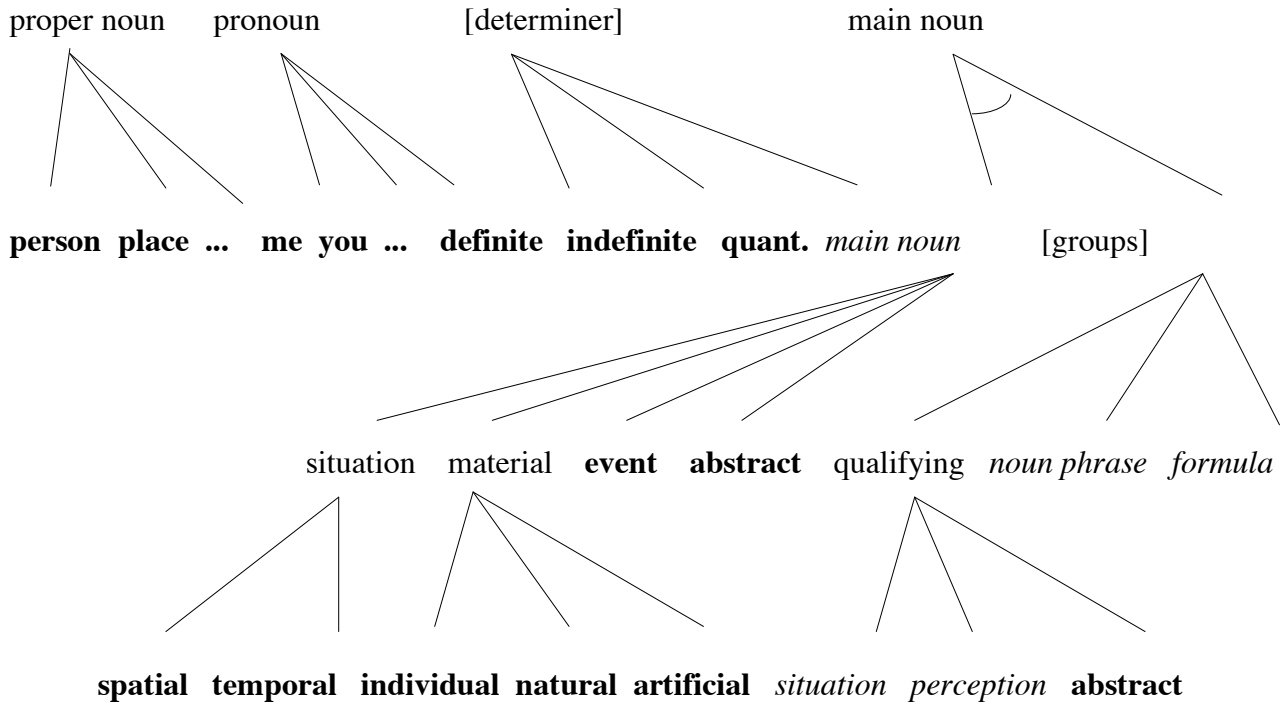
proper noun pronoun [determiner] main noun

**person** **place** **...** **me** **you** **...** **definite** **indefinite** **quant.** *main noun* [groups]

situation material **event** **abstract** qualifying *noun phrase* *formula*

**spatial** **temporal** **individual** **natural** **artificial** *situation* *perception* **abstract**